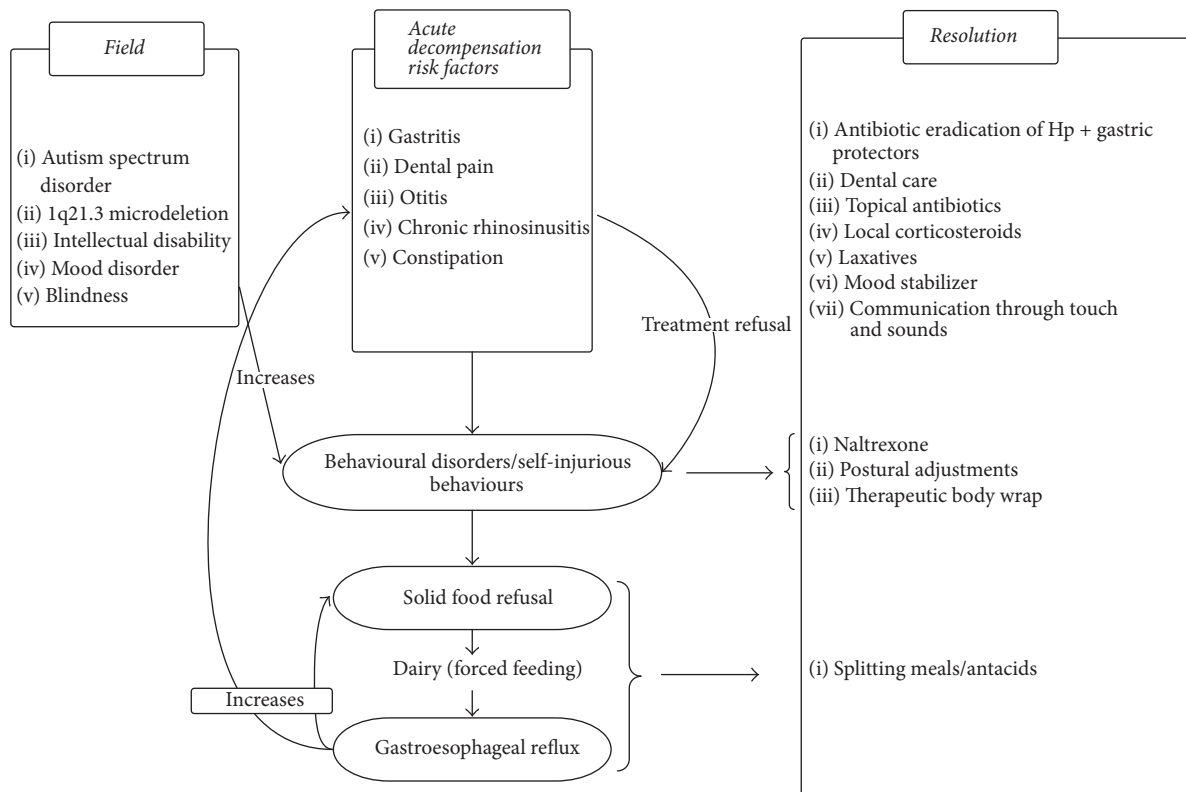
Field

(i) Autism spectrum disorder
(ii) 1q21.3 microdeletion
(iii) Intellectual disability
(iv) Mood disorder
(v) Blindness

Acute decompensation risk factors

(i) Gastritis
(ii) Dental pain
(iii) Otitis
(iv) Chronic rhinosinusitis
(v) Constipation

Resolution

(i) Antibiotic eradication of Hp + gastric protectors
(ii) Dental care
(iii) Topical antibiotics
(iv) Local corticosteroids
(v) Laxatives
(vi) Mood stabilizer
(vii) Communication through touch and sounds

Treatment refusal

Increases

Behavioural disorders/self-injurious behaviours

(i) Naltrexone
(ii) Postural adjustments
(iii) Therapeutic body wrap

Solid food refusal

Dairy (forced feeding)

Gastroesophageal reflux

Increases

(i) Splitting meals/antacids